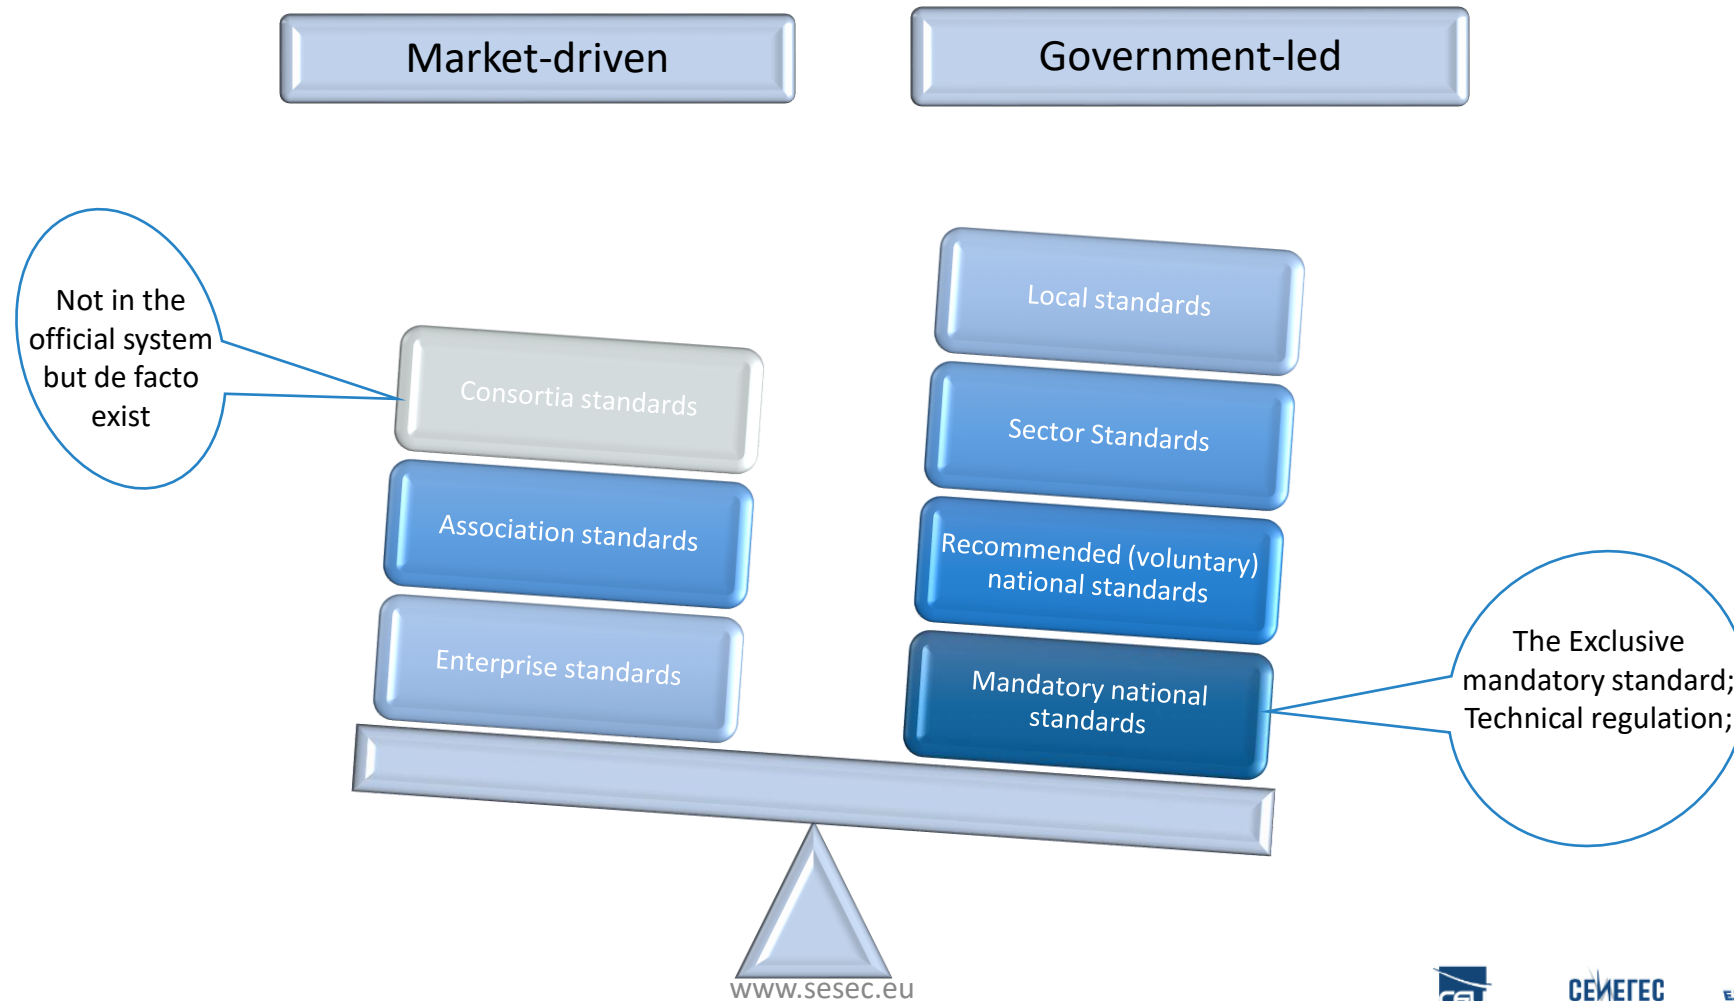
Market-driven

Government-led

Not in the official system but de facto exist

Consortia standards

Association standards

Enterprise standards

Local standards

Sector Standards

Recommended (voluntary) national standards

Mandatory national standards

The Exclusive mandatory standard; Technical regulation;

www.sesec.eu

СЕНЕГЕС